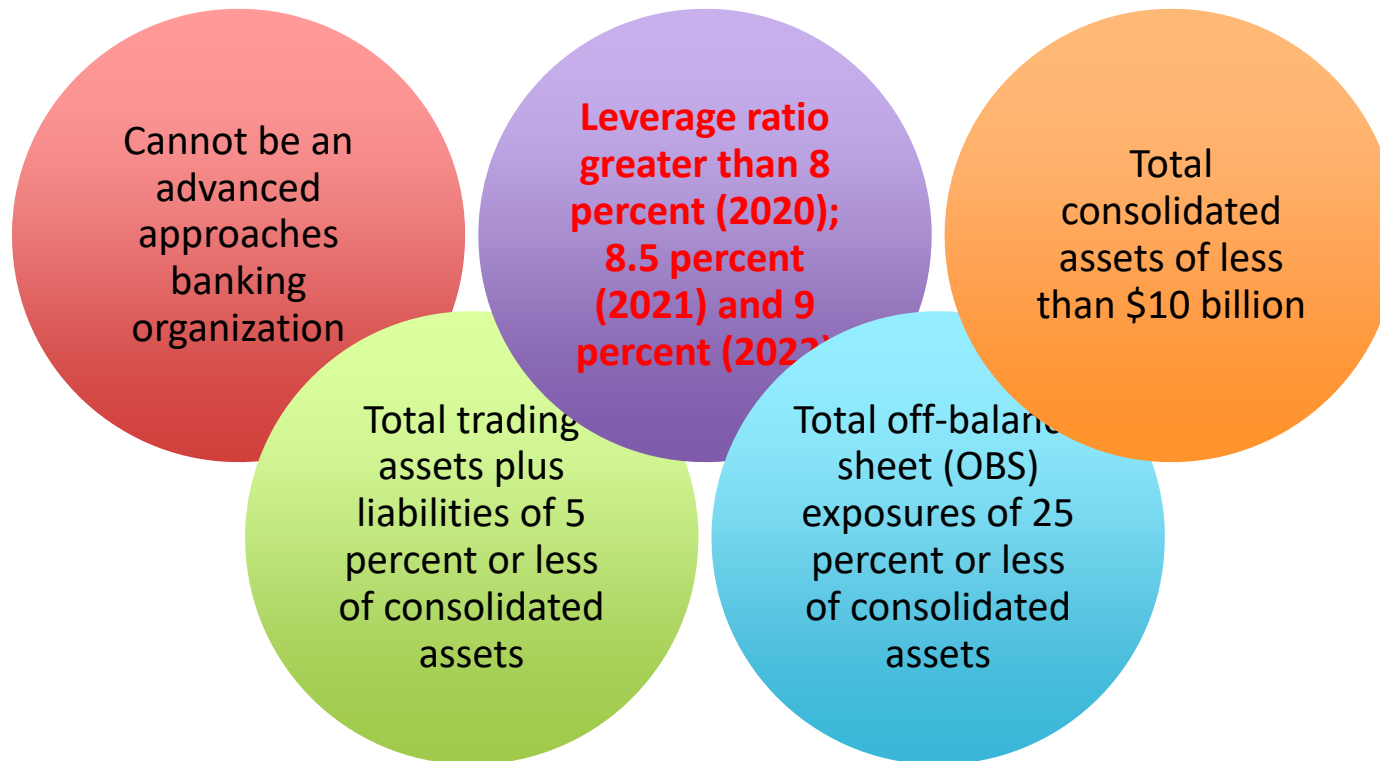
Cannot be an advanced approaches banking organization

Leverage ratio greater than 8 percent (2020); 8.5 percent (2021) and 9 percent (202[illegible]

Total consolidated assets of less than $10 billion

Total trading assets plus liabilities of 5 percent or less of consolidated assets

Total off-balan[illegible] sheet (OBS) exposures of 25 percent or less of consolidated assets